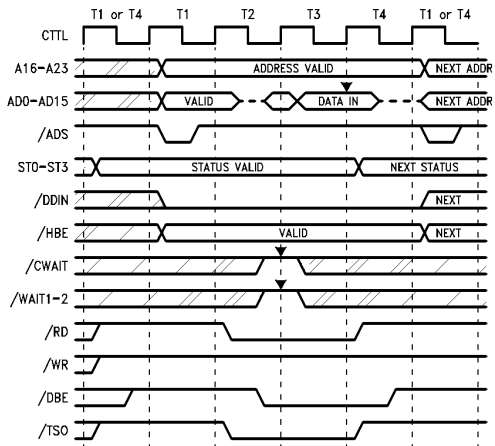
T1 or T4 T1 T2 T3 T4 T1 or T4

CTTL

A16–A23 ADDRESS VALID NEXT ADDR

AD0–AD15 VALID DATA IN NEXT ADDR

/ADS

ST0–ST3 STATUS VALID NEXT STATUS

/DDIN NEXT

/HBE VALID NEXT

/CWAIT

/WAIT1–2

/RD

/WR

/DBE

/TSO